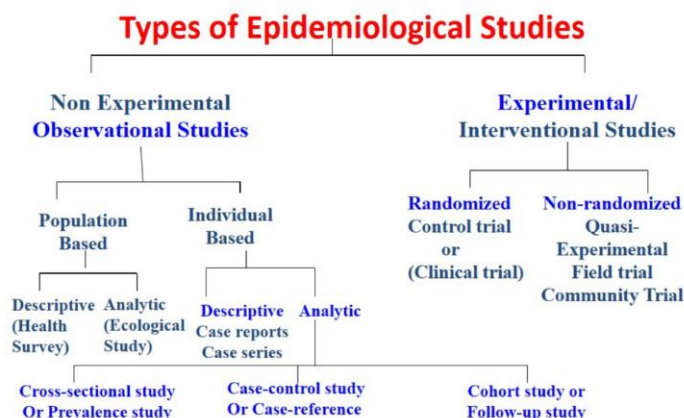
Types of Epidemiological Studies

Non Experimental Observational Studies

Experimental/ Interventional Studies

Population Based

Individual Based

Randomized Control trial or (Clinical trial)

Non-randomized Quasi-Experimental Field trial Community Trial

Descriptive (Health Survey)

Analytic (Ecological Study)

Descriptive Case reports Case series

Analytic

Cross-sectional study Or Prevalence study

Case-control study Or Case-reference

Cohort study or Follow-up study